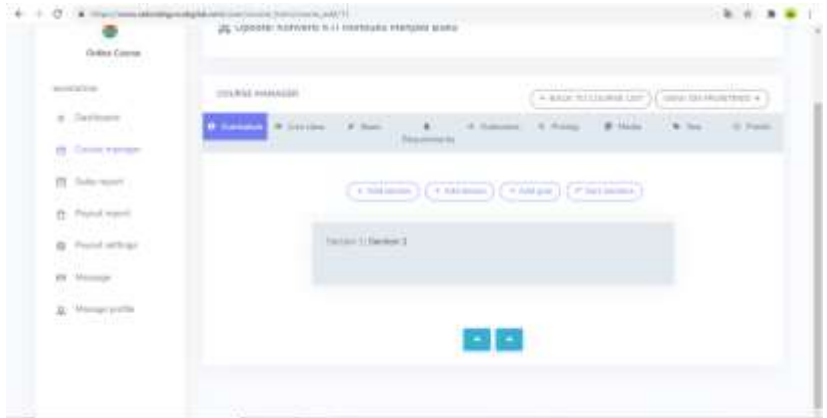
Online Course

NAVIGATION

Dashboard

Course manager

Sales report

Payout report

Payout settings

Message

Manage profile

Update: Konversi 5.11 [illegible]

COURSE MANAGER

+ BACK TO COURSE LIST

VIEW ON FRONTEND

Curriculum

Live class

Basic

Requirements

Outcomes

Pricing

Media

Seo

Finish

+ Add section

+ Add lesson

+ Add quiz

Sort sections

Section 1: Section 1